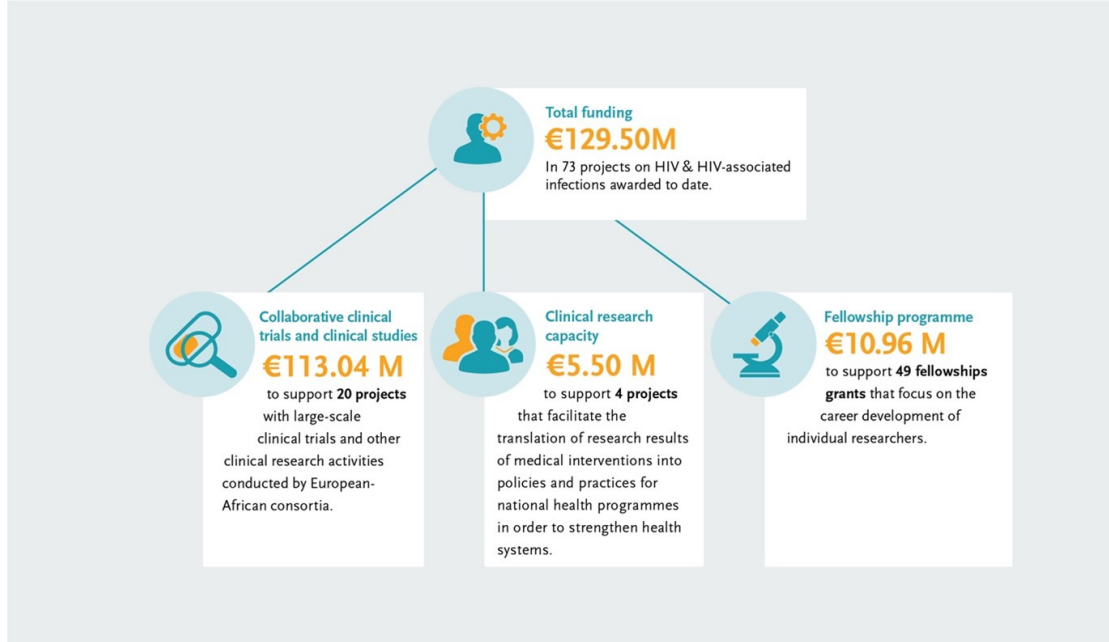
Total funding
€129.50M
In 73 projects on HIV & HIV-associated infections awarded to date.

Collaborative clinical trials and clinical studies
€113.04 M
to support **20 projects** with large-scale clinical trials and other clinical research activities conducted by European-African consortia.

Clinical research capacity
€5.50 M
to support **4 projects** that facilitate the translation of research results of medical interventions into policies and practices for national health programmes in order to strengthen health systems.

Fellowship programme
€10.96 M
to support **49 fellowships grants** that focus on the career development of individual researchers.